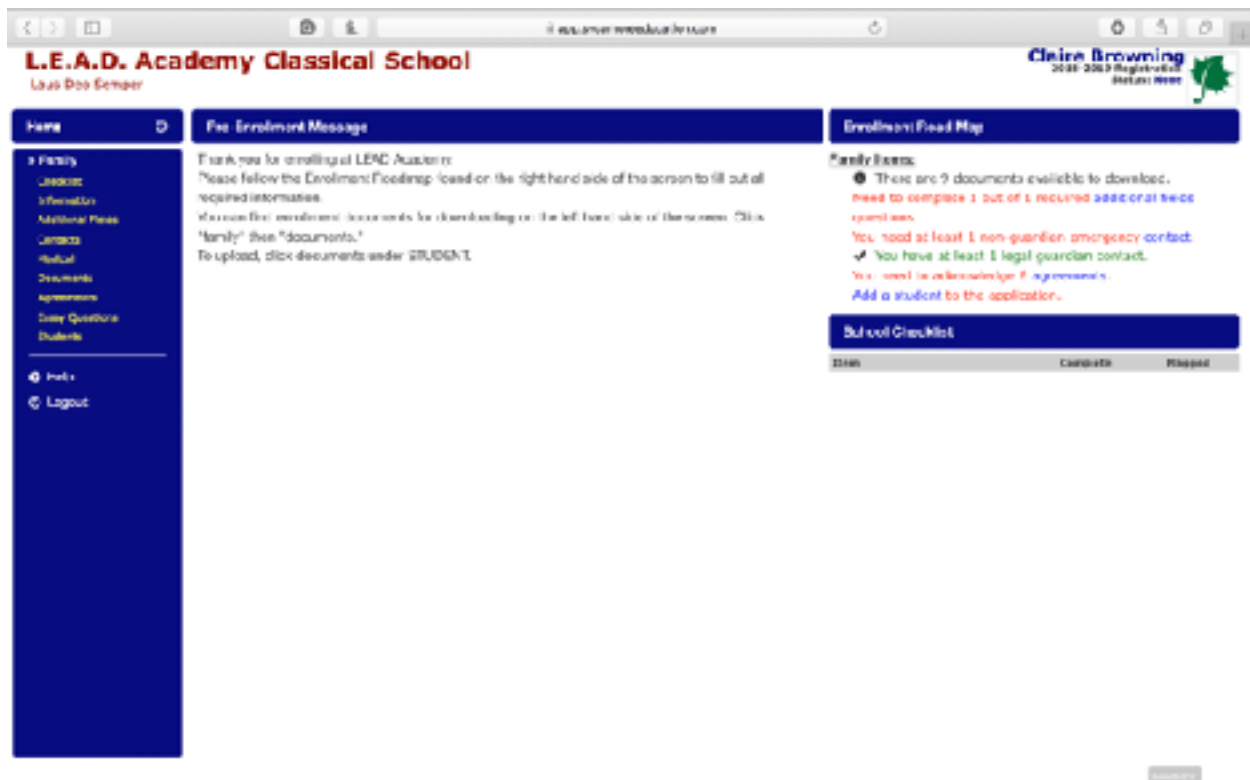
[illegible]

L.E.A.D. Academy Classical School
Laus Deo Semper

Claire Browning
2018-2019 Registration
Status: New

Home

▸ Family
Checklist
Information
Additional Fields
Contacts
Medical
Documents
Agreements
Essay Questions
Students

Help
Logout

Pre-Enrollment Message

Thank you for enrolling at LEAD Academy.
Please follow the Enrollment Roadmap found on the right hand side of the screen to fill out all required information.
You can find enrollment documents for downloading on the left hand side of the screen. Click "family" then "documents."
To upload, click documents under STUDENT.

Enrollment Road Map

Family Items:
There are 9 documents available to download.
Need to complete 1 out of 1 required additional fields questions.
You need at least 1 non-guardian emergency contact.
✔ You have at least 1 legal guardian contact.
You need to acknowledge 5 agreements.
Add a student to the application.

School Checklist

| Item | Complete | Skipped |
|---|---|---|

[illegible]